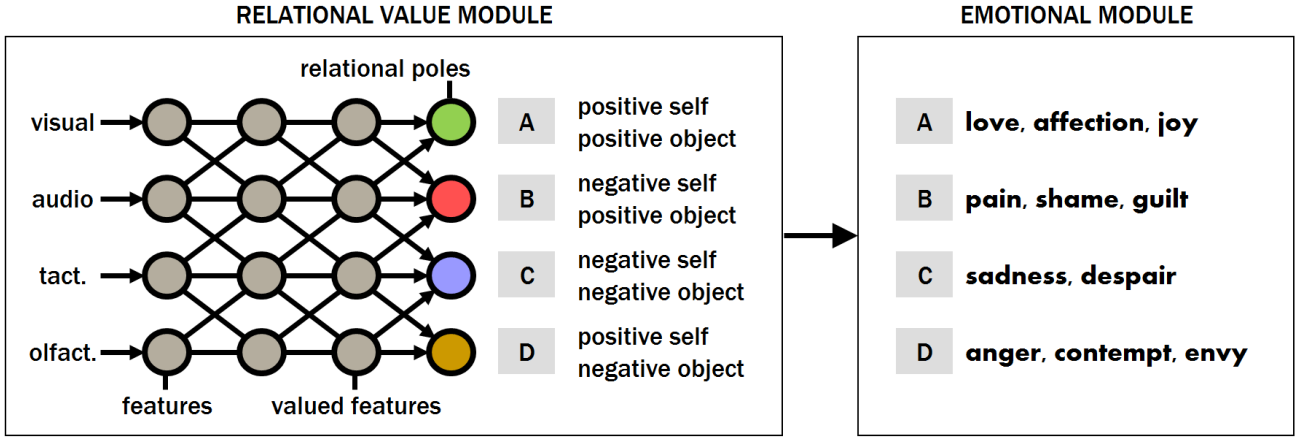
RELATIONAL VALUE MODULE

relational poles

visual
audio
tact.
olfact.

features
valued features

A positive self positive object
B negative self positive object
C negative self negative object
D positive self negative object

EMOTIONAL MODULE

A love, affection, joy
B pain, shame, guilt
C sadness, despair
D anger, contempt, envy